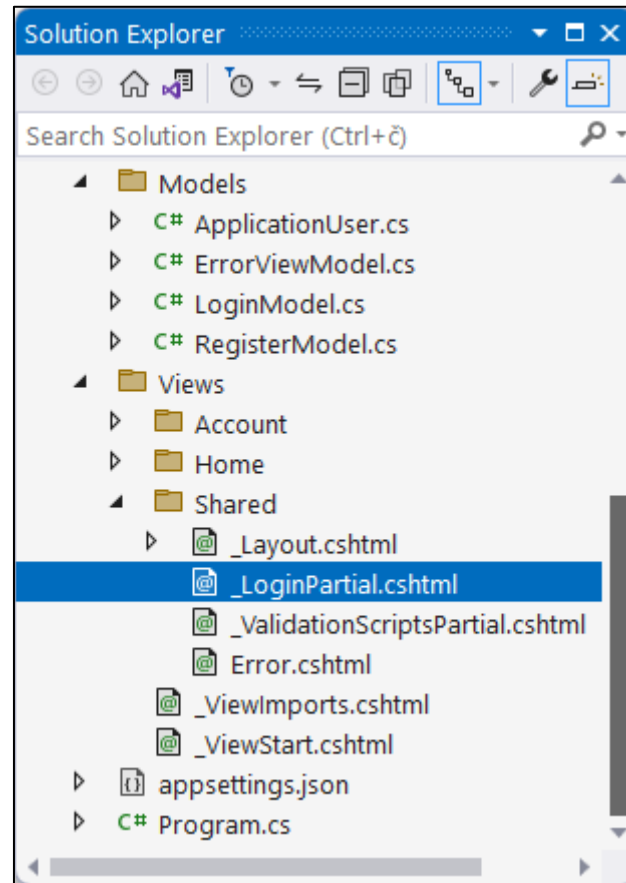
Solution Explorer

Search Solution Explorer (Ctrl+č)

Models
C# ApplicationUser.cs
C# ErrorViewModel.cs
C# LoginModel.cs
C# RegisterModel.cs
Views
Account
Home
Shared
_Layout.cshtml
_LoginPartial.cshtml
_ValidationScriptsPartial.cshtml
Error.cshtml
_ViewImports.cshtml
_ViewStart.cshtml
appsettings.json
C# Program.cs